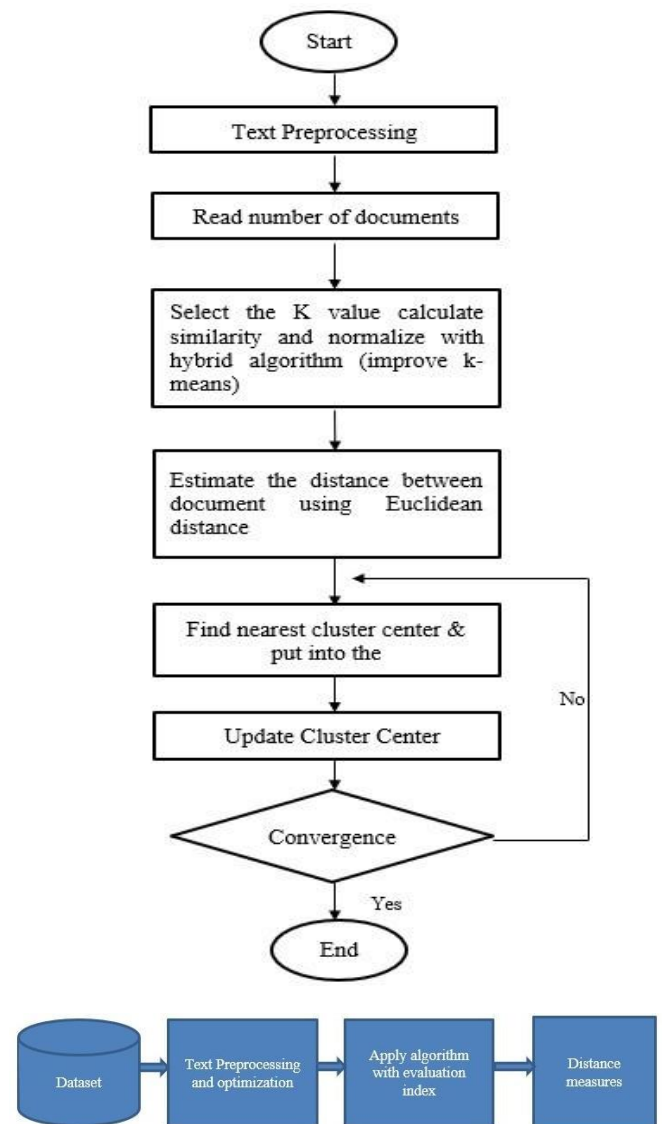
Start

Text Preprocessing

Read number of documents

Select the K value calculate similarity and normalize with hybrid algorithm (improve k-means)

Estimate the distance between document using Euclidean distance

Find nearest cluster center & put into the

Update Cluster Center

Convergence

No

Yes

End

Dataset

Text Preprocessing and optimization

Apply algorithm with evaluation index

Distance measures